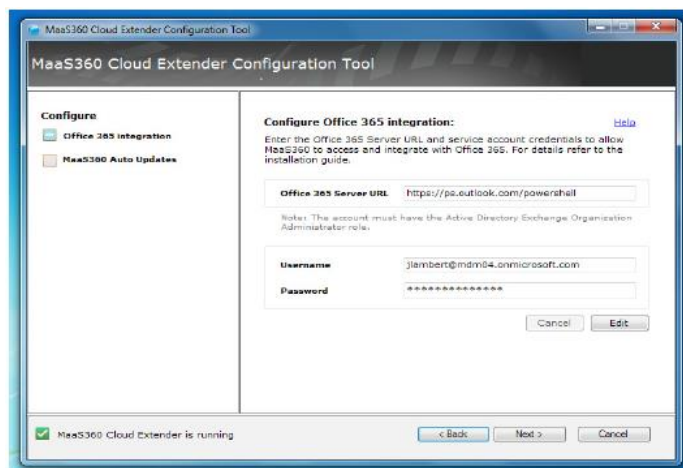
MaaS360 Cloud Extender Configuration Tool

MaaS360 Cloud Extender Configuration Tool

Configure

Office 365 integration

MaaS360 Auto Updates

Configure Office 365 integration:

Help

Enter the Office 365 Server URL and service account credentials to allow MaaS360 to access and integrate with Office 365. For details refer to the installation guide.

Office 365 Server URL https://ps.outlook.com/powershell

Note: The account must have the Active Directory Exchange Organization Administrator role.

Username jlambert@mdm04.onmicrosoft.com

Password **************

Cancel Edit

MaaS360 Cloud Extender is running

< Back Next > Cancel